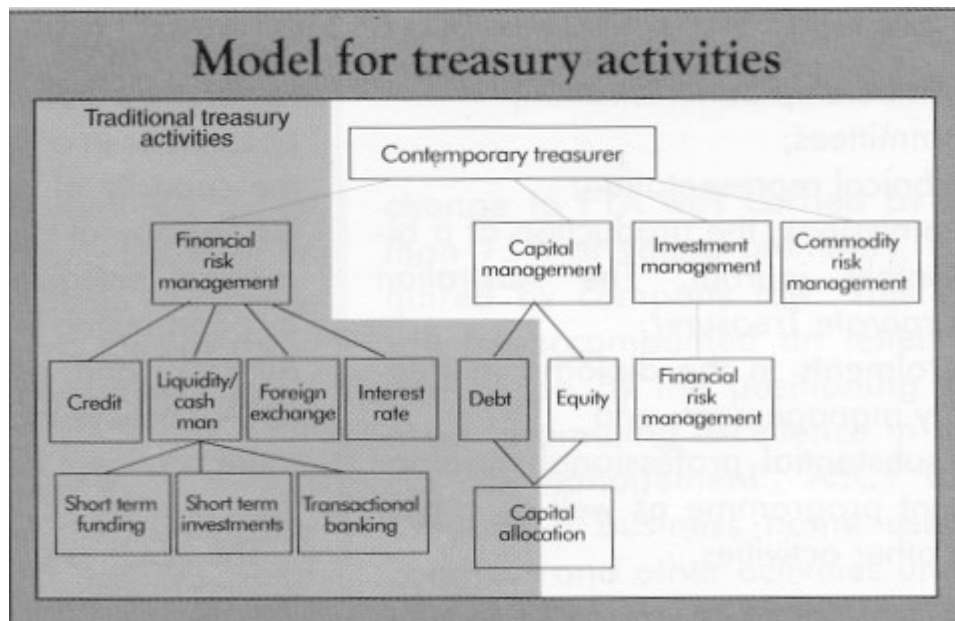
Model for treasury activities

Traditional treasury activities

Contemporary treasurer

Financial risk management

Capital management

Investment management

Commodity risk management

Credit

Liquidity/ cash man

Foreign exchange

Interest rate

Debt

Equity

Financial risk management

Short term funding

Short term investments

Transactional banking

Capital allocation